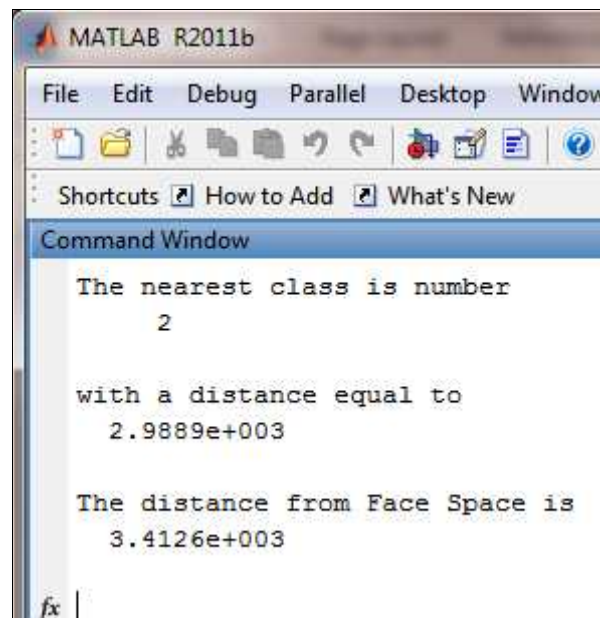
MATLAB R2011b

File Edit Debug Parallel Desktop Window

Shortcuts How to Add What's New

Command Window

The nearest class is number
2

with a distance equal to
2.9889e+003

The distance from Face Space is
3.4126e+003

fx